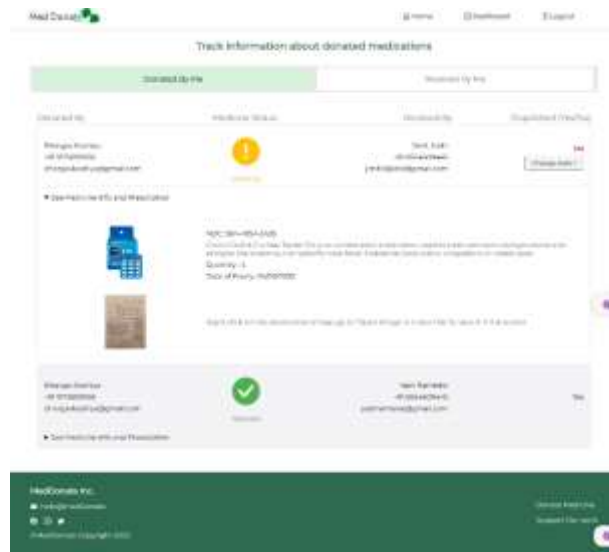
Med Donate

Home Dashboard Logout

Track information about donated medications

Donated By Me

Received By Me

Donated By

Medicine Status

Received By

Shipment Tracking

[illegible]
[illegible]
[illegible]@gmail.com

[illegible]

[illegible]
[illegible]
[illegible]@gmail.com

Change Icon

▾ See medicine info and Prescription

NDC: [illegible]
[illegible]
Quantity: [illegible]
Date of Expiry: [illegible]

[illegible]

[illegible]
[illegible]
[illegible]@gmail.com

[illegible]

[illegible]
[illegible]
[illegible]@gmail.com

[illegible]

▸ See medicine info and Prescription

MedDonate Inc.

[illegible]

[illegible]

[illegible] Copyright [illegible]

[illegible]

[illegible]